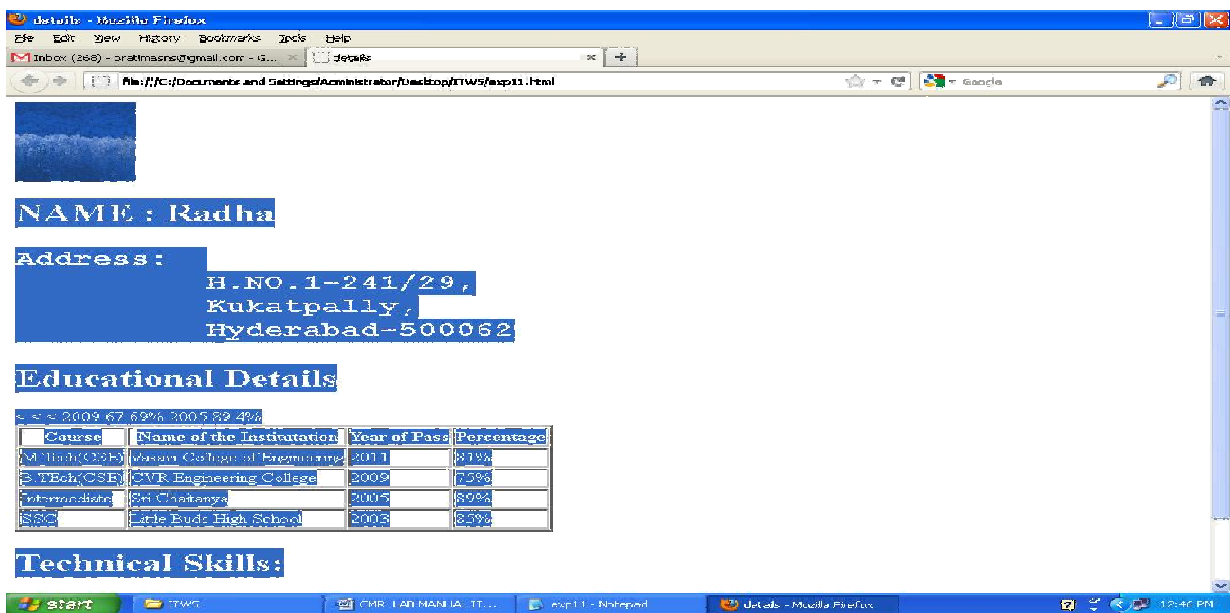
details - Mozilla Firefox
File Edit View History Bookmarks Tools Help
Inbox (268) - pratimasns@gmail.com - G... × details × +
file:///C:/Documents and Settings/Administrator/Desktop/ITWS/exp11.html
Google

NAME : Radha

Address:
H.NO.1-241/29,
Kukatpally,
Hyderabad-500062

Educational Details

< < < 2009 67.69% 2005 89.4%

| Course | Name of the Institutation | Year of Pass | Percentage |
|---|---|---|---|
| M.Tech(CSE) | Vasavi College of Engineering | 2011 | 81% |
| B.TEch(CSE) | CVR Engineering College | 2009 | 75% |
| Intermediate | Sri Chaitanya | 2005 | 89% |
| SSC | Little Buds High School | 2003 | 85% |

Technical Skills:

start ITWS CMR LAB MANUA... IT... exp11 - Notepad details - Mozilla Firefox 12:40 PM